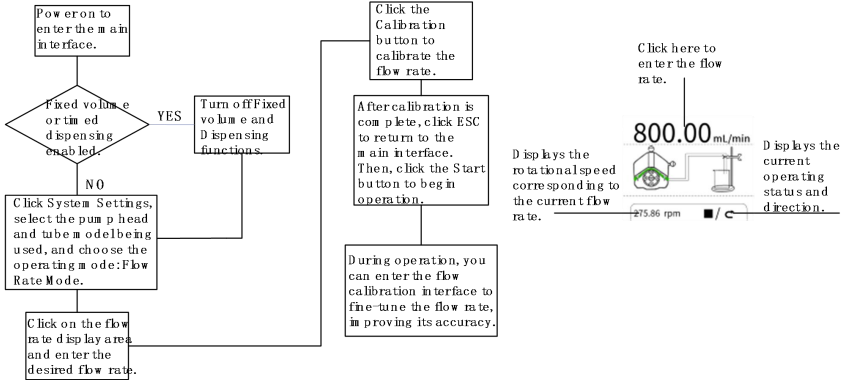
Power on to enter the main interface.

Fixed volume or timed dispensing enabled.

YES

Turn off Fixed volume and Dispensing functions.

NO

Click System Settings, select the pump head and tube model being used, and choose the operating mode: Flow Rate Mode.

Click on the flow rate display area and enter the desired flow rate.

Click the Calibration button to calibrate the flow rate.

After calibration is complete, click ESC to return to the main interface. Then, click the Start button to begin operation.

During operation, you can enter the flow calibration interface to fine-tune the flow rate, improving its accuracy.

Click here to enter the flow rate.

800.00 mL/min

Displays the rotational speed corresponding to the current flow rate.

275.86 rpm

Displays the current operating status and direction.